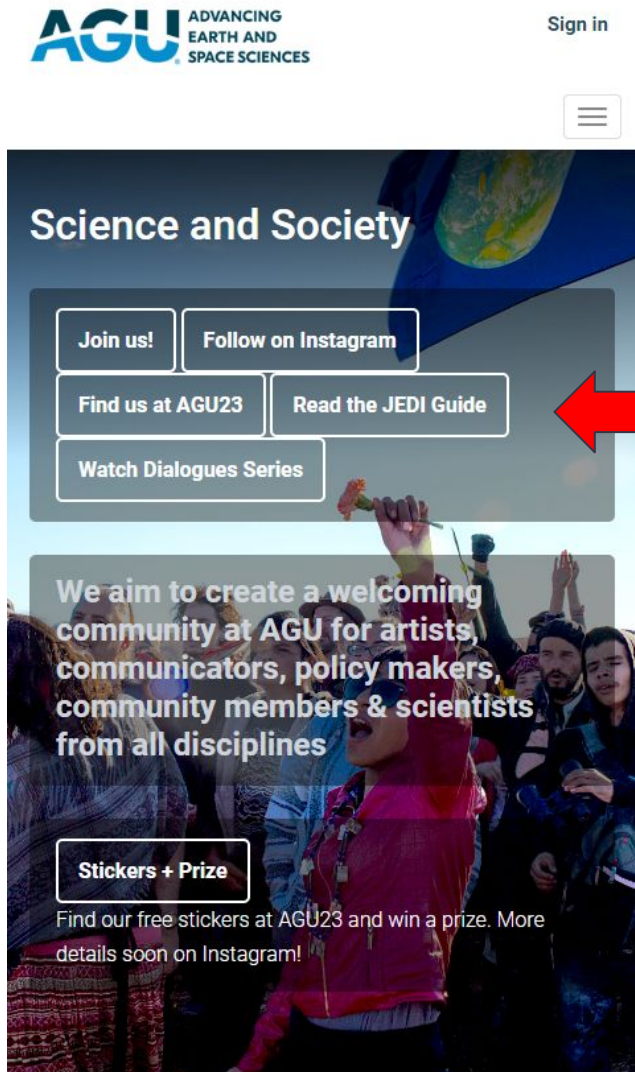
AGU ADVANCING EARTH AND SPACE SCIENCES

Sign in

Science and Society

Join us!

Follow on Instagram

Find us at AGU23

Read the JEDI Guide

Watch Dialogues Series

We aim to create a welcoming community at AGU for artists, communicators, policy makers, community members & scientists from all disciplines

Stickers + Prize

Find our free stickers at AGU23 and win a prize. More details soon on Instagram!